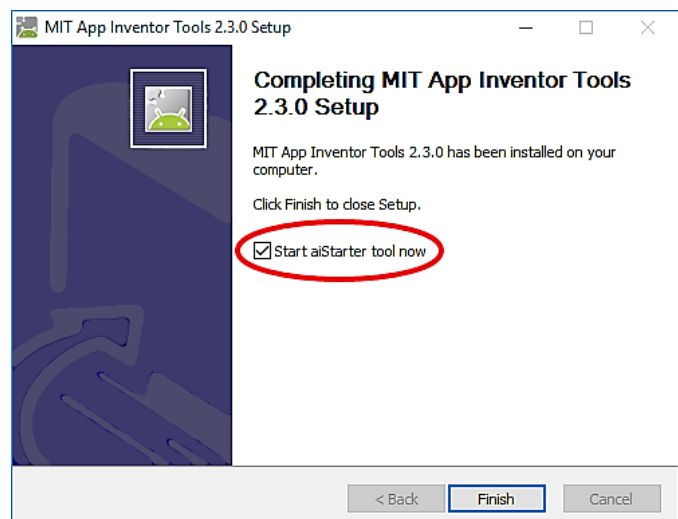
MIT App Inventor Tools 2.3.0 Setup

Completing MIT App Inventor Tools 2.3.0 Setup

MIT App Inventor Tools 2.3.0 has been installed on your computer.

Click Finish to close Setup.

Start aiStarter tool now

< Back
Finish
Cancel